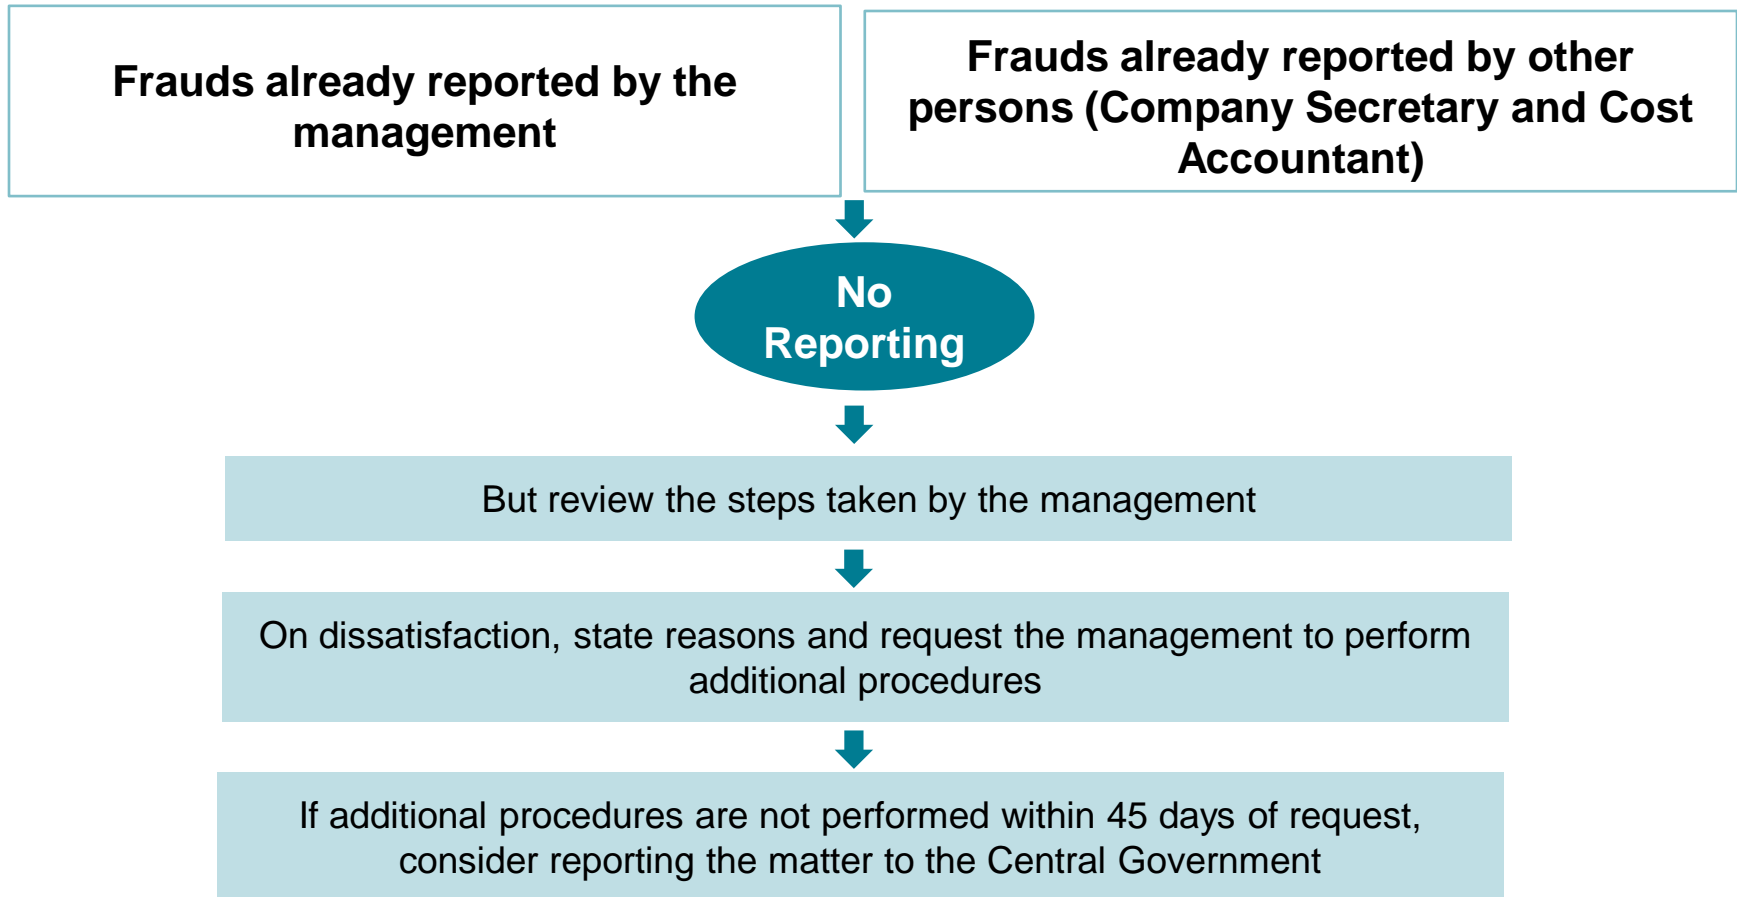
Frauds already reported by the management

Frauds already reported by other persons (Company Secretary and Cost Accountant)

No Reporting

But review the steps taken by the management

On dissatisfaction, state reasons and request the management to perform additional procedures

If additional procedures are not performed within 45 days of request, consider reporting the matter to the Central Government